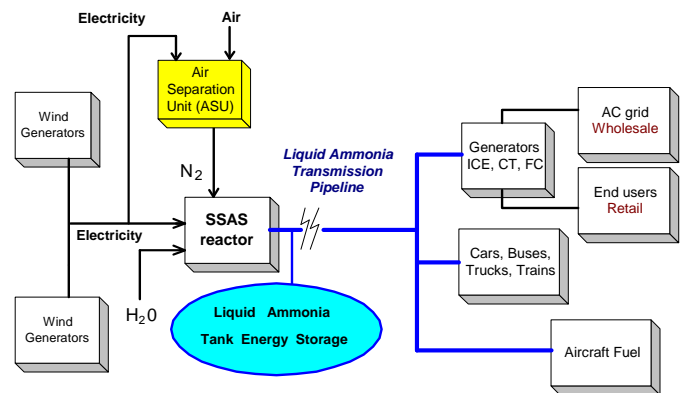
Electricity

Air

Air Separation Unit (ASU)

Wind Generators

$N_2$

Liquid Ammonia Transmission Pipeline

Electricity

SSAS reactor

$H_20$

Wind Generators

Liquid Ammonia Tank Energy Storage

Generators ICE, CT, FC

AC grid Wholesale

End users Retail

Cars, Buses, Trucks, Trains

Aircraft Fuel